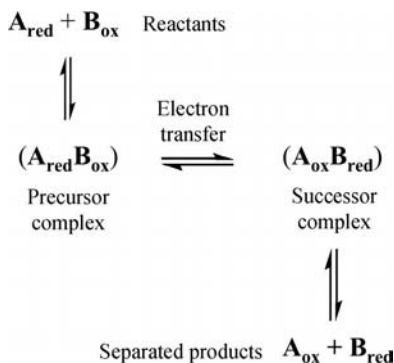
$\mathbf{A_{red} + B_{ox}}$ Reactants

$\rightleftharpoons$

Electron transfer

$\mathbf{(A_{red}B_{ox})}$ $\rightleftharpoons$ $\mathbf{(A_{ox}B_{red})}$

Precursor complex

Successor complex

$\rightleftharpoons$

Separated products $\mathbf{A_{ox} + B_{red}}$